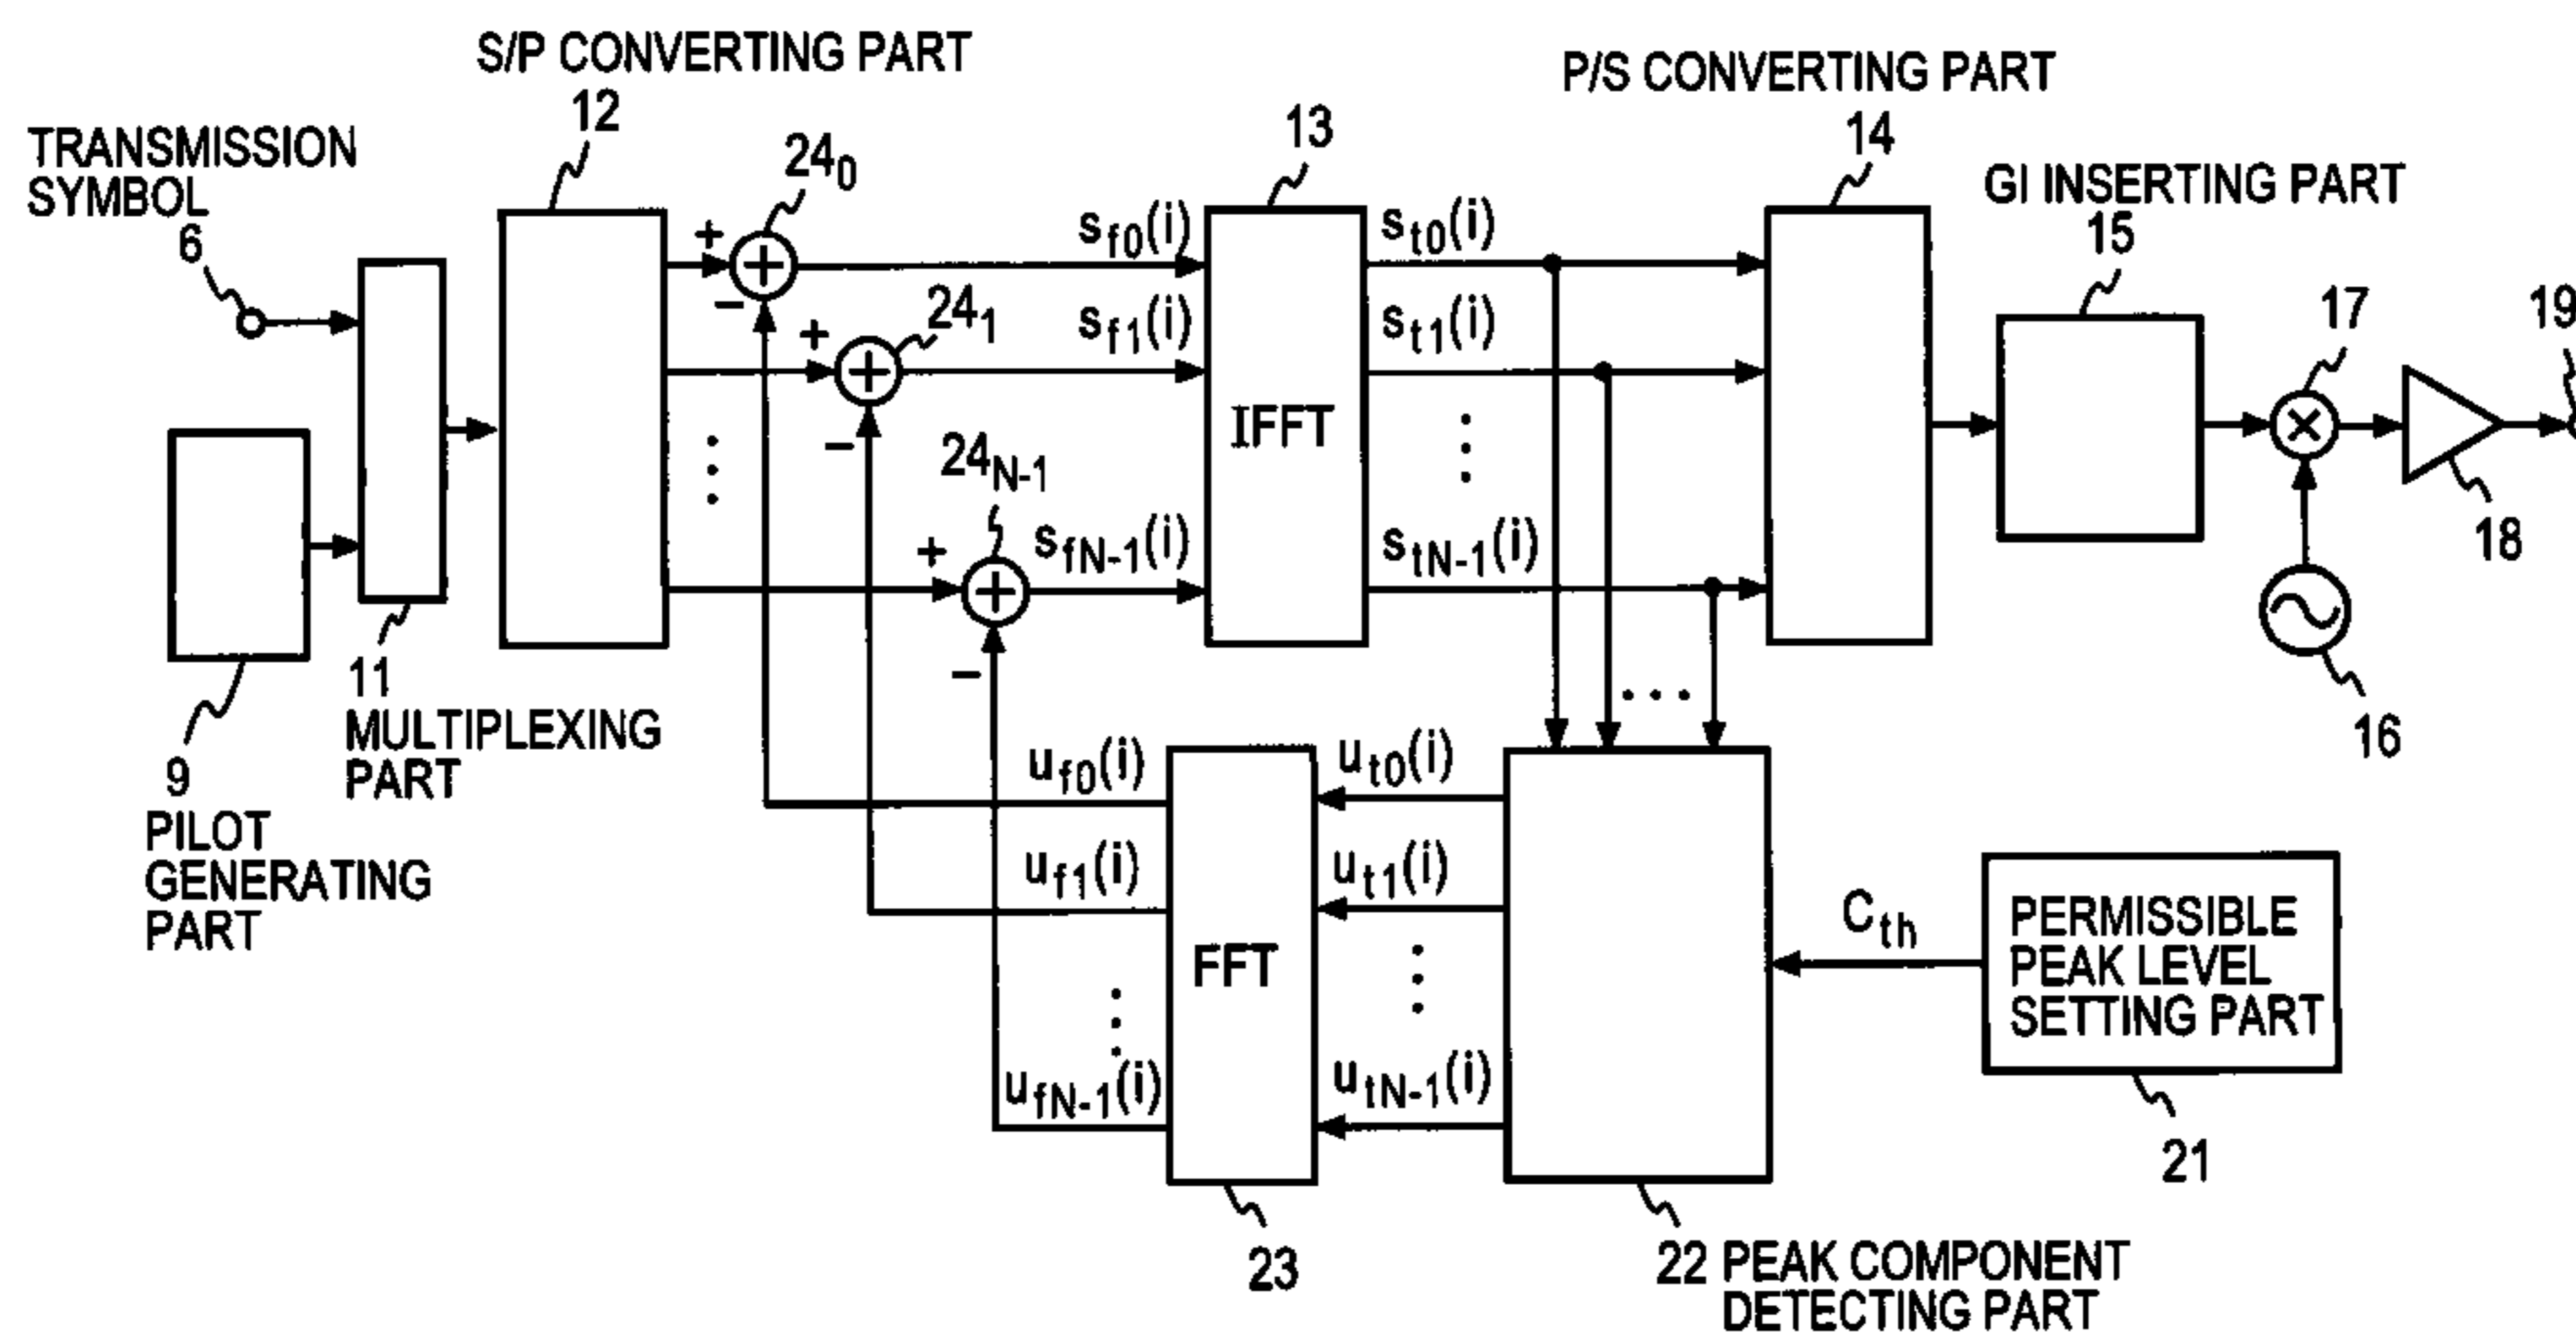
S/P CONVERTING PART
12
P/S CONVERTING PART
14
TRANSMISSION SYMBOL
6
$24_0$
13
GI INSERTING PART
15
+
−
$s_{f0}(i)$
$s_{t0}(i)$
+
$24_1$
$s_{f1}(i)$
$s_{t1}(i)$
17
19
−
IFFT
$24_{N-1}$
+
$s_{fN-1}(i)$
$s_{tN-1}(i)$
18
−
11
MULTIPLEXING PART
9
PILOT GENERATING PART
16
$u_{f0}(i)$
$u_{t0}(i)$
$u_{f1}(i)$
$u_{t1}(i)$
FFT
$C_{th}$
PERMISSIBLE PEAK LEVEL SETTING PART
$u_{fN-1}(i)$
$u_{tN-1}(i)$
21
23
22 PEAK COMPONENT DETECTING PART